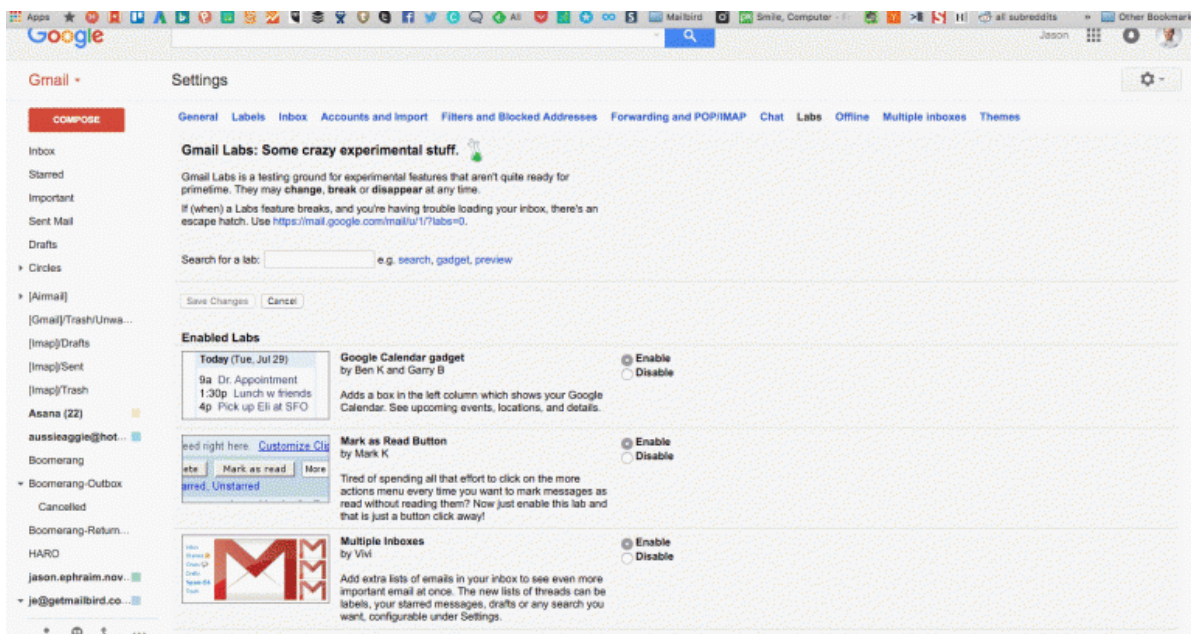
Apps All Mailbird Smile, Computer all subreddits Other Bookmarks

Google

Jason

Gmail

Settings

COMPOSE

Inbox
Starred
Important
Sent Mail
Drafts
Circles
[Airmail]
[Gmail]/Trash/Unwa...
[Imap]/Drafts
[Imap]/Sent
[Imap]/Trash
Asana (22)
aussieaggie@hot...
Boomerang
Boomerang-Outbox
Cancelled
Boomerang-Return...
HARO
jason.ephraim.nov...
je@getmailbird.co...

General Labels Inbox Accounts and Import Filters and Blocked Addresses Forwarding and POP/IMAP Chat Labs Offline Multiple inboxes Themes

Gmail Labs: Some crazy experimental stuff.

Gmail Labs is a testing ground for experimental features that aren't quite ready for primetime. They may **change**, **break** or **disappear** at any time.

If (when) a Labs feature breaks, and you're having trouble loading your inbox, there's an escape hatch. Use https://mail.google.com/mail/u/1/?labs=0.

Search for a lab: e.g. search, gadget, preview

Save Changes Cancel

Enabled Labs

Today (Tue, Jul 29)
9a Dr. Appointment
1:30p Lunch w friends
4p Pick up Eli at SFO

Google Calendar gadget
by Ben K and Garry B
Adds a box in the left column which shows your Google Calendar. See upcoming events, locations, and details.

Enable
Disable

eed right here. Customize Cli
ete Mark as read More
arred, Unstarred

Mark as Read Button
by Mark K
Tired of spending all that effort to click on the more actions menu every time you want to mark messages as read without reading them? Now just enable this lab and that is just a button click away!

Enable
Disable

Multiple Inboxes
by Vivi
Add extra lists of emails in your inbox to see even more important email at once. The new lists of threads can be labels, your starred messages, drafts or any search you want, configurable under Settings.

Enable
Disable